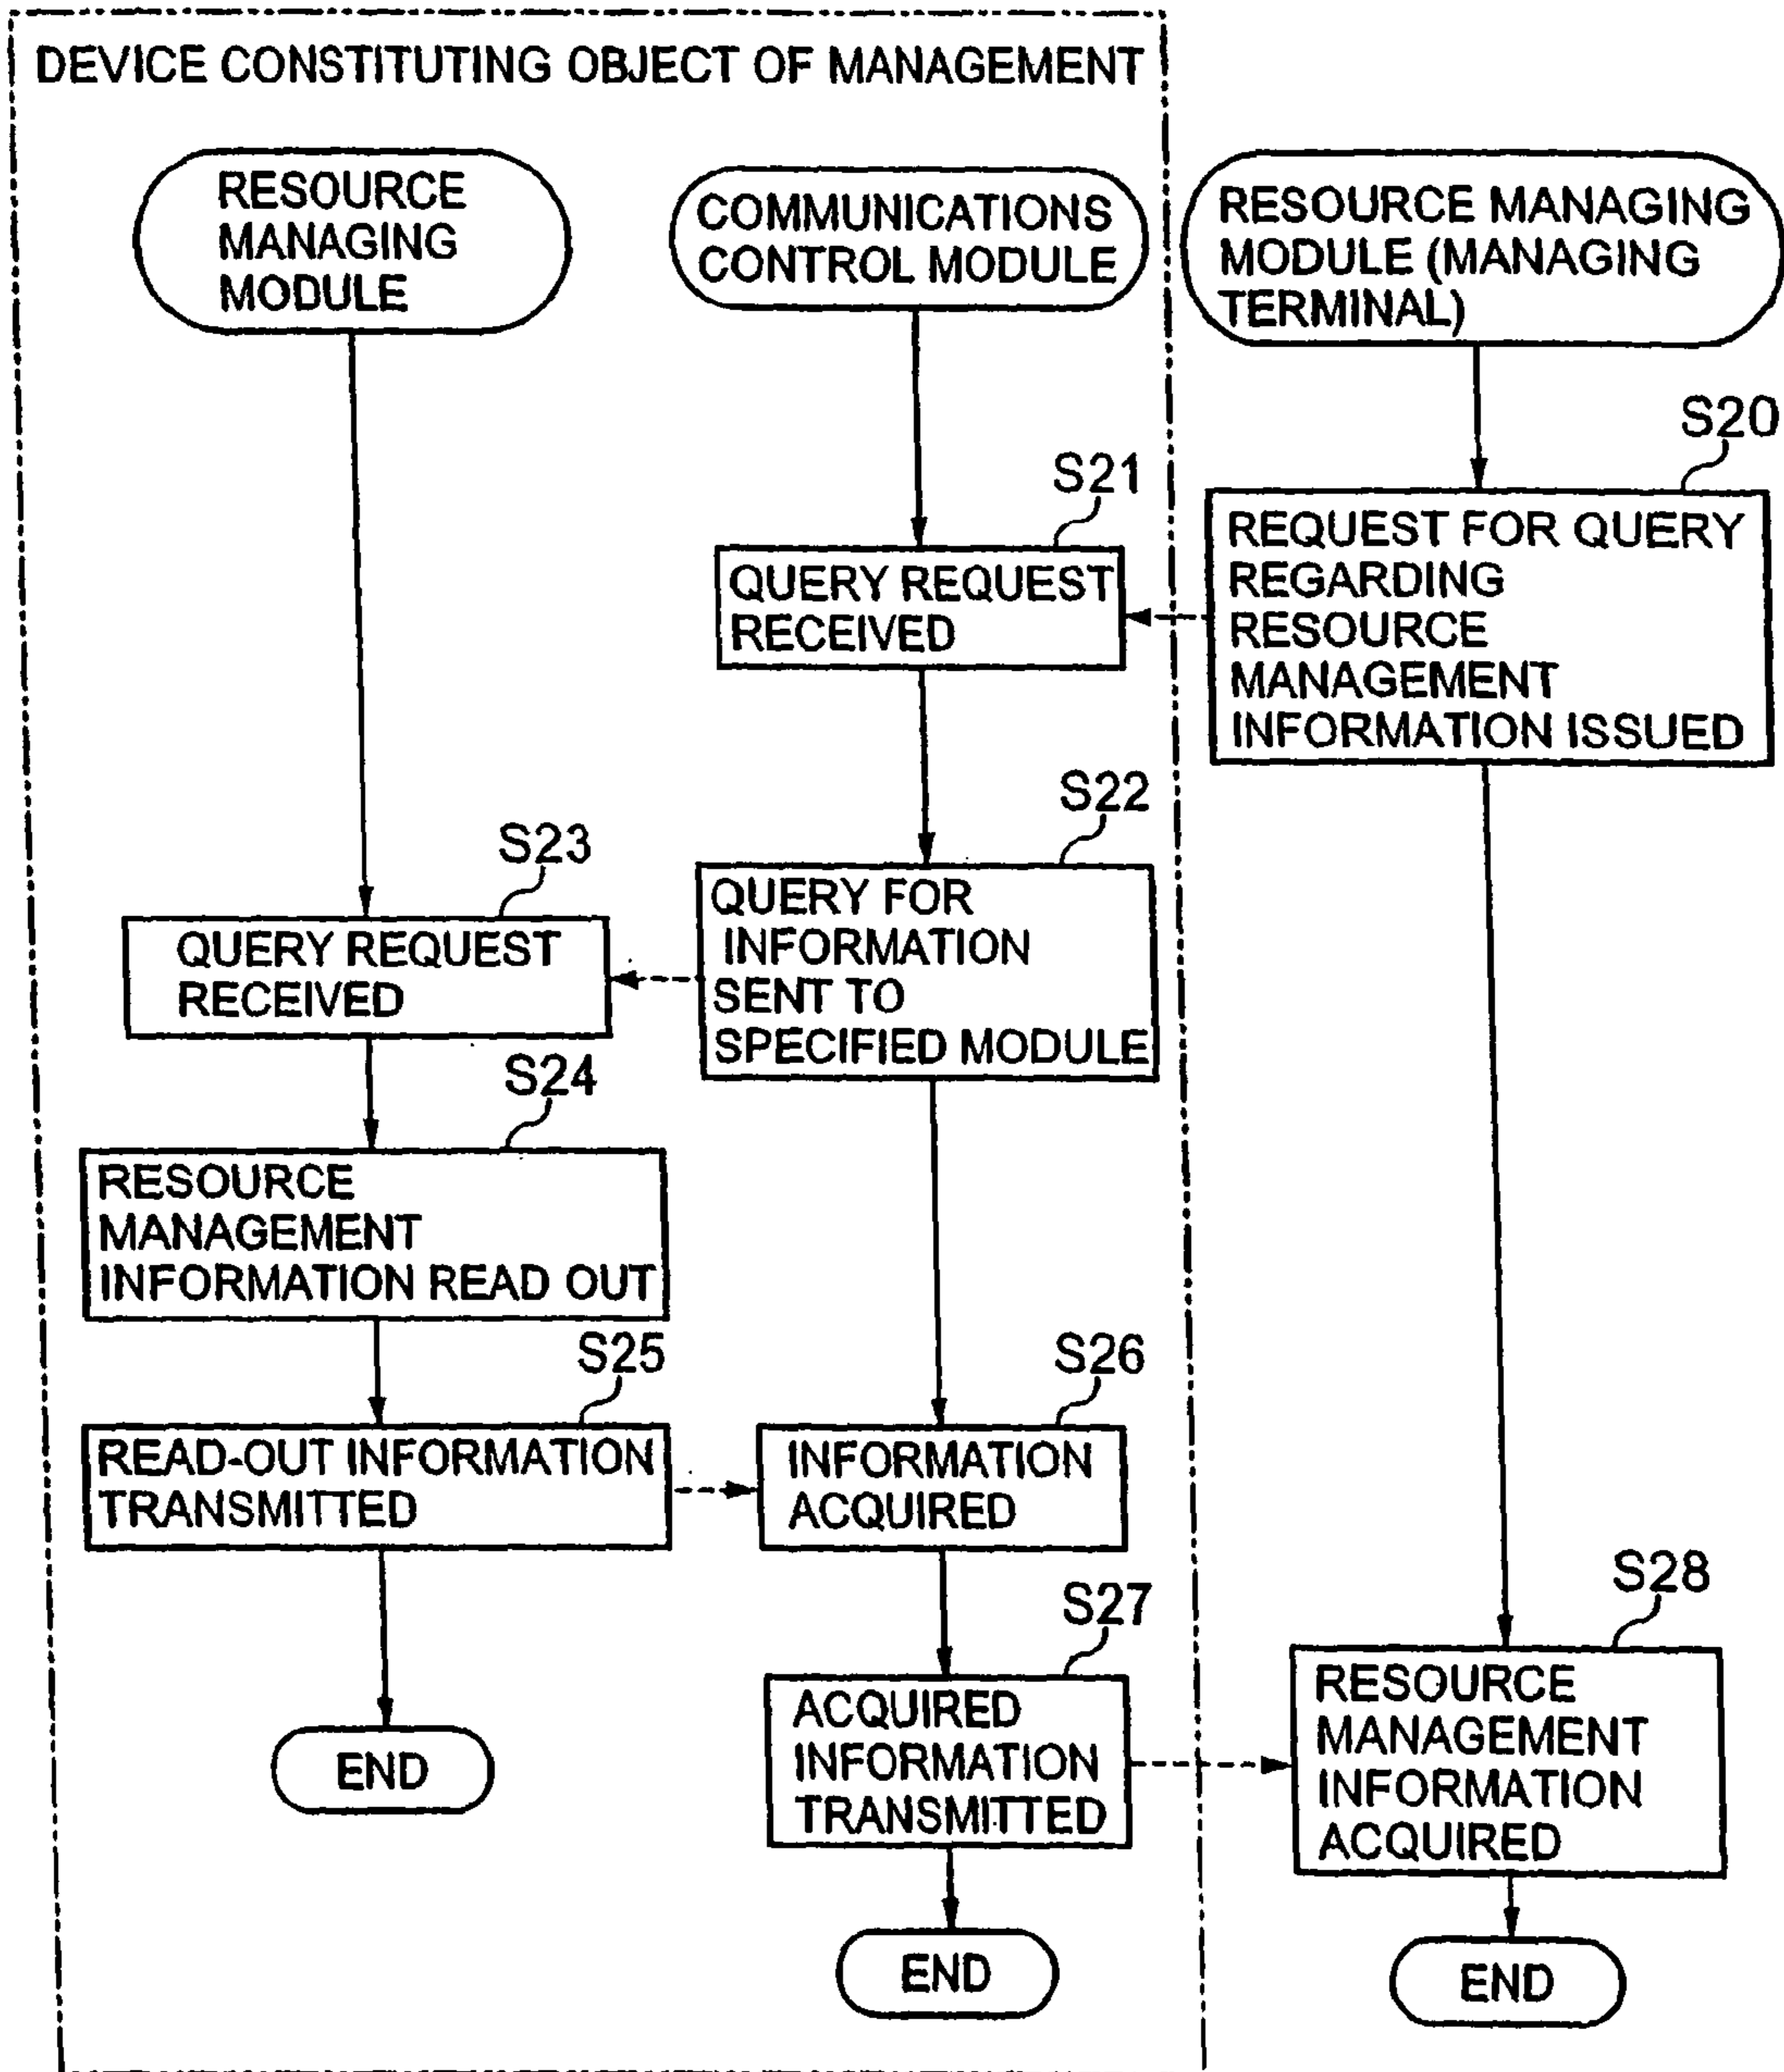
DEVICE CONSTITUTING OBJECT OF MANAGEMENT

RESOURCE MANAGING MODULE

COMMUNICATIONS CONTROL MODULE

RESOURCE MANAGING MODULE (MANAGING TERMINAL)

S20

REQUEST FOR QUERY REGARDING RESOURCE MANAGEMENT INFORMATION ISSUED

S21

QUERY REQUEST RECEIVED

S22

QUERY FOR INFORMATION SENT TO SPECIFIED MODULE

S23

QUERY REQUEST RECEIVED

S24

RESOURCE MANAGEMENT INFORMATION READ OUT

S25

READ-OUT INFORMATION TRANSMITTED

S26

INFORMATION ACQUIRED

S27

ACQUIRED INFORMATION TRANSMITTED

S28

RESOURCE MANAGEMENT INFORMATION ACQUIRED

END

END

END